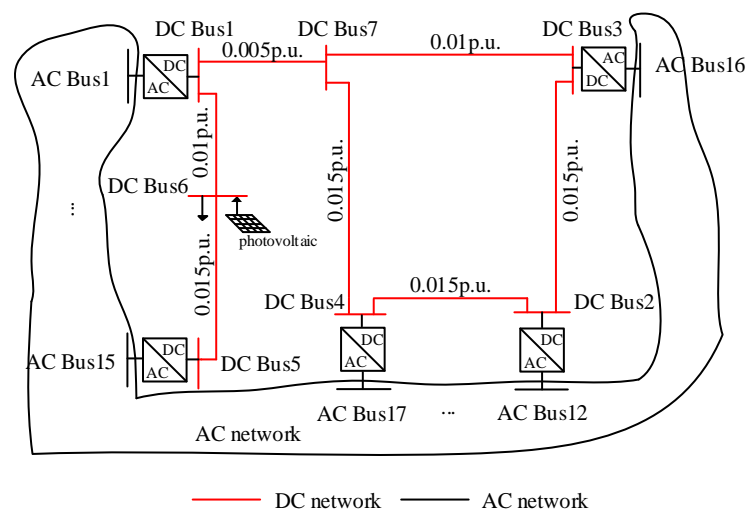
DC Bus1
DC Bus7
DC Bus3
0.005p.u.
0.01p.u.
AC Bus1
DC
AC
AC
DC
AC Bus16
0.01p.u.
0.015p.u.
0.015p.u.
DC Bus6
⋮
photovoltaic
0.015p.u.
0.015p.u.
DC Bus4
DC Bus2
AC Bus15
DC
AC
DC Bus5
DC
AC
DC
AC
AC Bus17
···
AC Bus12
AC network
DC network
AC network